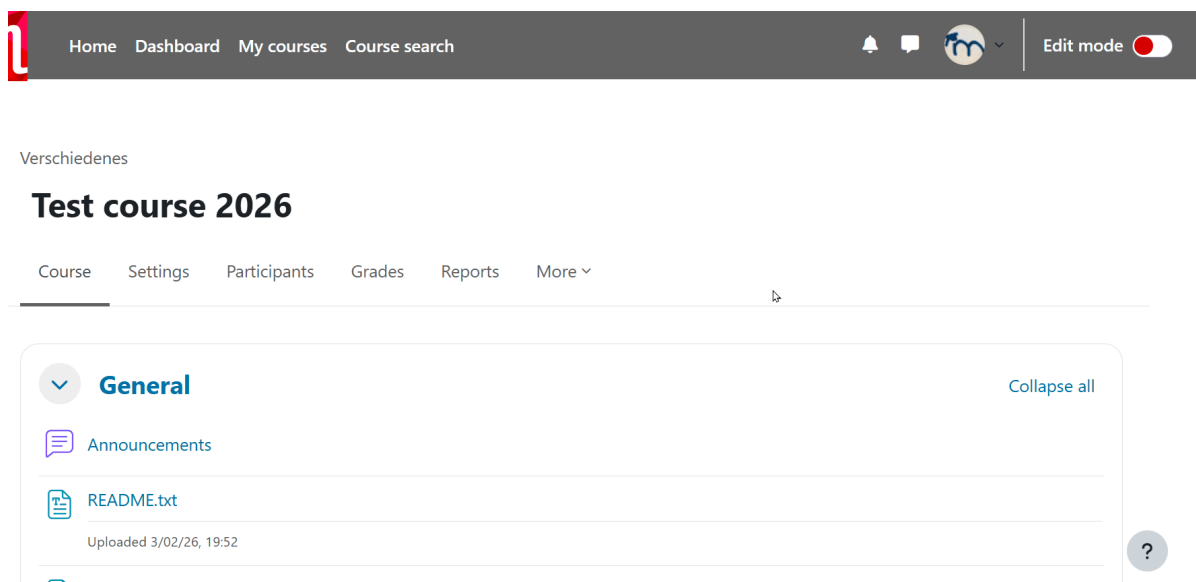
Home Dashboard My courses Course search

Edit mode

Verschiedenes

Test course 2026

Course Settings Participants Grades Reports More

General

Collapse all

Announcements

README.txt

Uploaded 3/02/26, 19:52

?